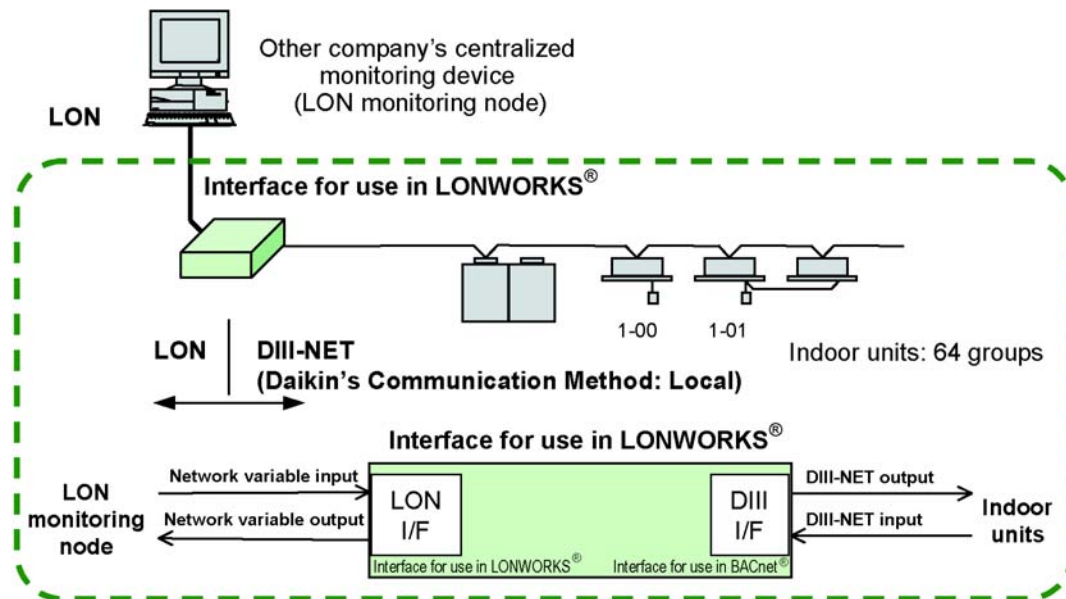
Other company's centralized monitoring device (LON monitoring node)

LON

Interface for use in LONWORKS®

1-00

1-01

Indoor units: 64 groups

LON

DIII-NET (Daikin's Communication Method: Local)

Interface for use in LONWORKS®

Network variable input

Network variable output

LON monitoring node

LON I/F

DIII I/F

DIII-NET output

DIII-NET input

Indoor units

Interface for use in LONWORKS®

Interface for use in BACnet®